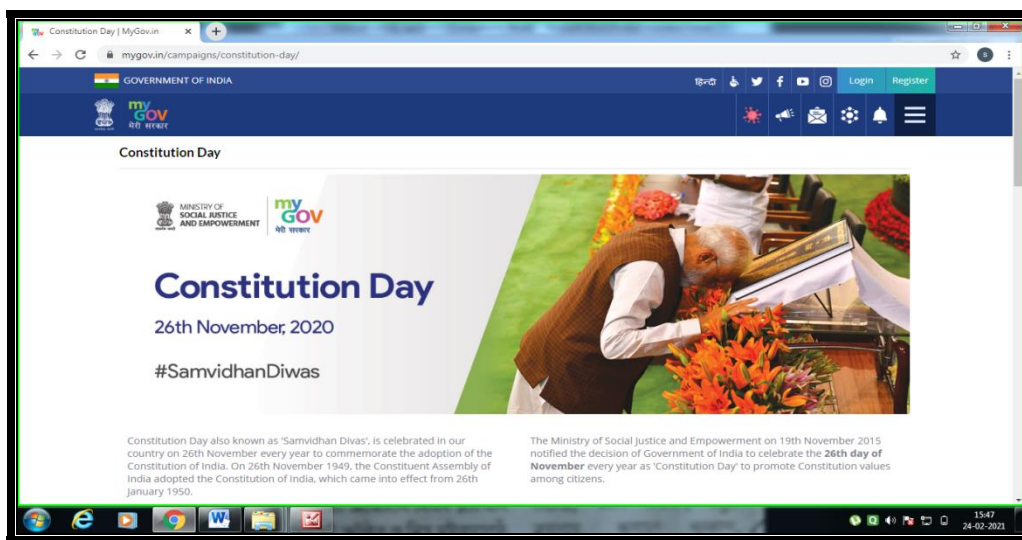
Constitution Day | MyGov.in ×

mygov.in/campaigns/constitution-day/

GOVERNMENT OF INDIA

हिन्दी

Login Register

my GOV मेरी सरकार

Constitution Day

MINISTRY OF SOCIAL JUSTICE AND EMPOWERMENT

my GOV मेरी सरकार

Constitution Day

26th November, 2020

#SamvidhanDiwas

Constitution Day also known as 'Samvidhan Divas', is celebrated in our country on 26th November every year to commemorate the adoption of the Constitution of India. On 26th November 1949, the Constituent Assembly of India adopted the Constitution of India, which came into effect from 26th January 1950.

The Ministry of Social Justice and Empowerment on 19th November 2015 notified the decision of Government of India to celebrate the **26th day of November** every year as 'Constitution Day' to promote Constitution values among citizens.

15:47
24-02-2021